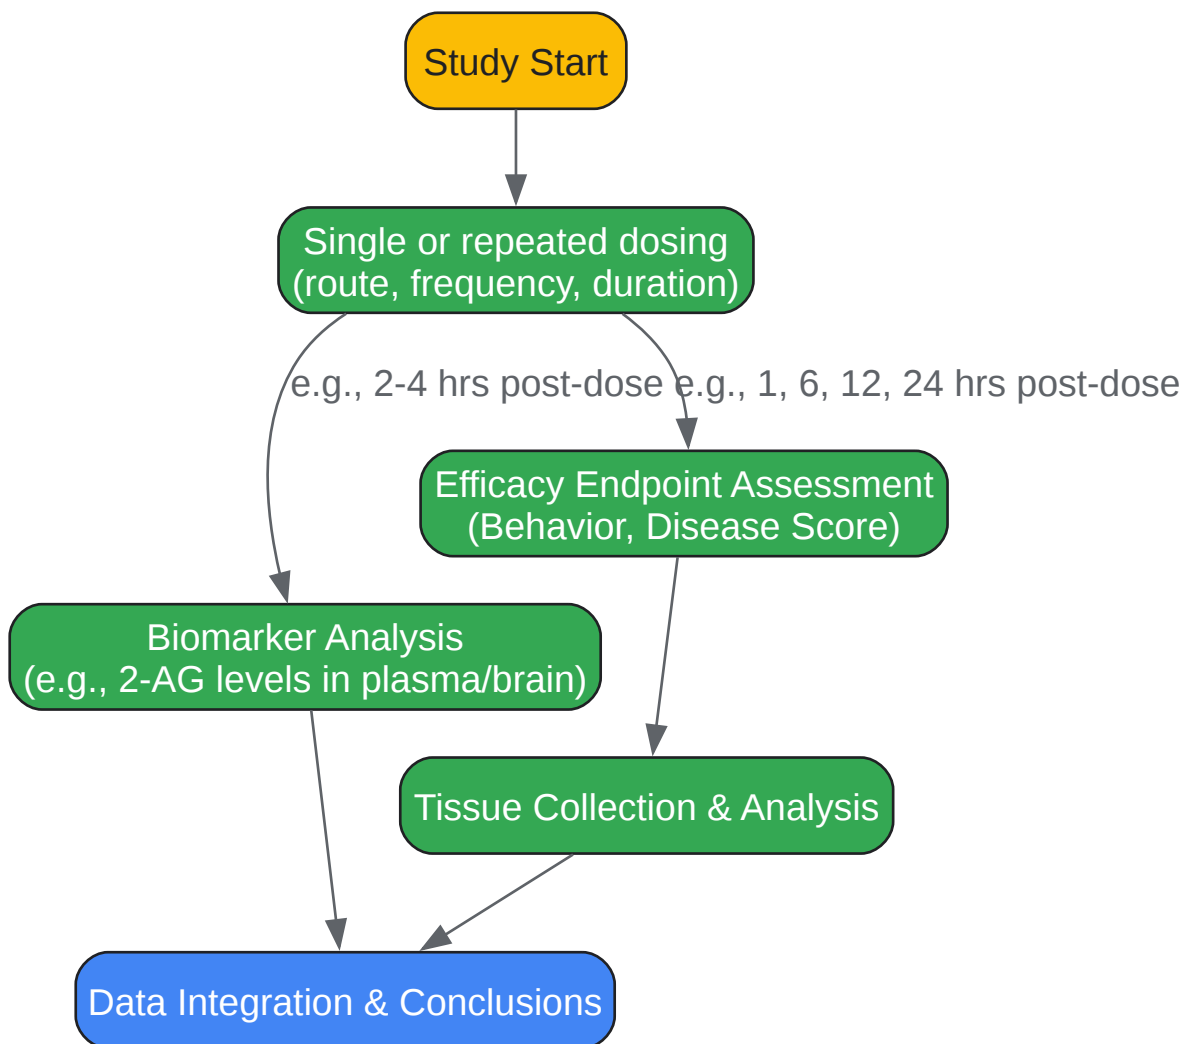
Study Start

Single or repeated dosing
(route, frequency, duration)

e.g., 2-4 hrs post-dose

e.g., 1, 6, 12, 24 hrs post-dose

Efficacy Endpoint Assessment
(Behavior, Disease Score)

Biomarker Analysis
(e.g., 2-AG levels in plasma/brain)

Tissue Collection & Analysis

Data Integration & Conclusions